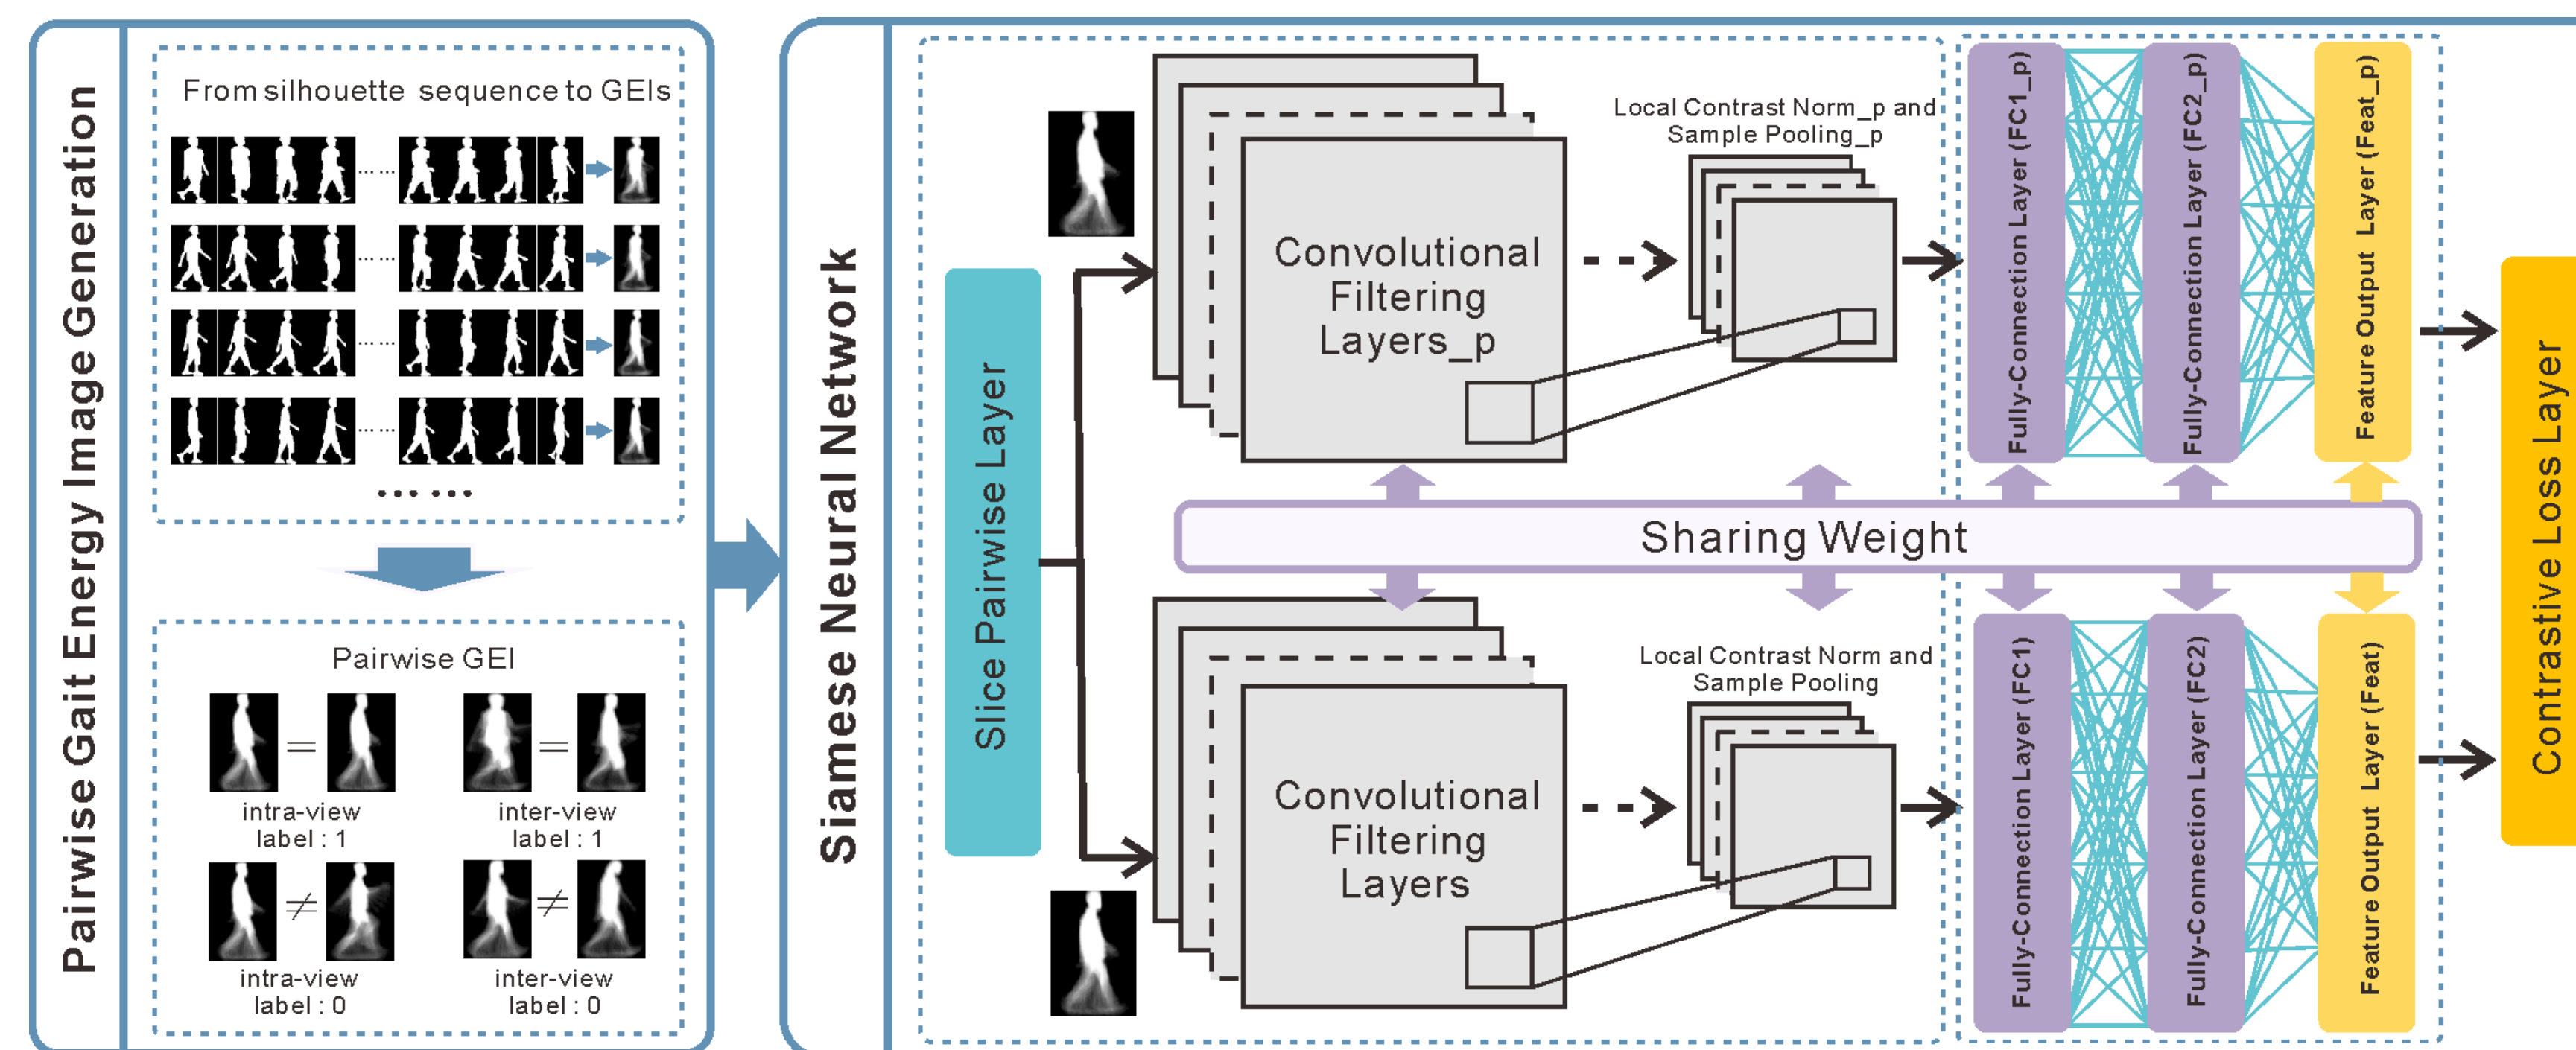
Pairwise Gait Energy Image Generation

From silhouette sequence to GEIs

Pairwise GEI

$=$

intra-view
label : 1

$=$

inter-view
label : 1

$\neq$

intra-view
label : 0

$\neq$

inter-view
label : 0

Siamese Neural Network

Slice Pairwise Layer

Convolutional Filtering Layers_p

Local Contrast Norm_p and Sample Pooling_p

Fully-Connection Layer (FC1_p)

Fully-Connection Layer (FC2_p)

Feature Output Layer (Feat_p)

Sharing Weight

Convolutional Filtering Layers

Local Contrast Norm and Sample Pooling

Fully-Connection Layer (FC1)

Fully-Connection Layer (FC2)

Feature Output Layer (Feat)

Contrastive Loss Layer